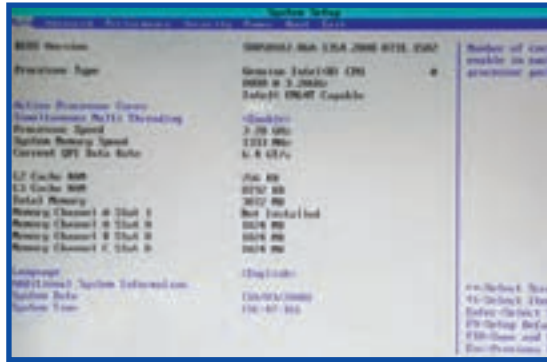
System Setup

Main Advanced Performance Security Power Boot Exit

BIOS Version
SOX5810J.86A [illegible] 2008 0731 1507

Processor Type
Genuine Intel(R) CPU
0000 @ 3.20GHz
Intel(R) EM64T Capable

Active Processor Cores
Simultaneous Multi Threading
<Enable>
Processor Speed
3.20 GHz
System Memory Speed
1333 MHz
Current QPI Data Rate
6.4 GT/s

L2 Cache RAM
256 KB
L3 Cache RAM
8192 KB
Total Memory
3072 MB
Memory Channel A Slot 1
Not Installed
Memory Channel A Slot 0
1024 MB
Memory Channel B Slot 0
1024 MB
Memory Channel C Slot 0
1024 MB

Language
<English>
Additional System Information
System Date
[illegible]
System Time
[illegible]

Number of co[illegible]
enable in ea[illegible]
processor pa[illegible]

←→Select Scr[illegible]
↑↓Select Ite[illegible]
Enter:Select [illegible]
F9:Setup Defa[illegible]
F10:Save and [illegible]
Esc:Previous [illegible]